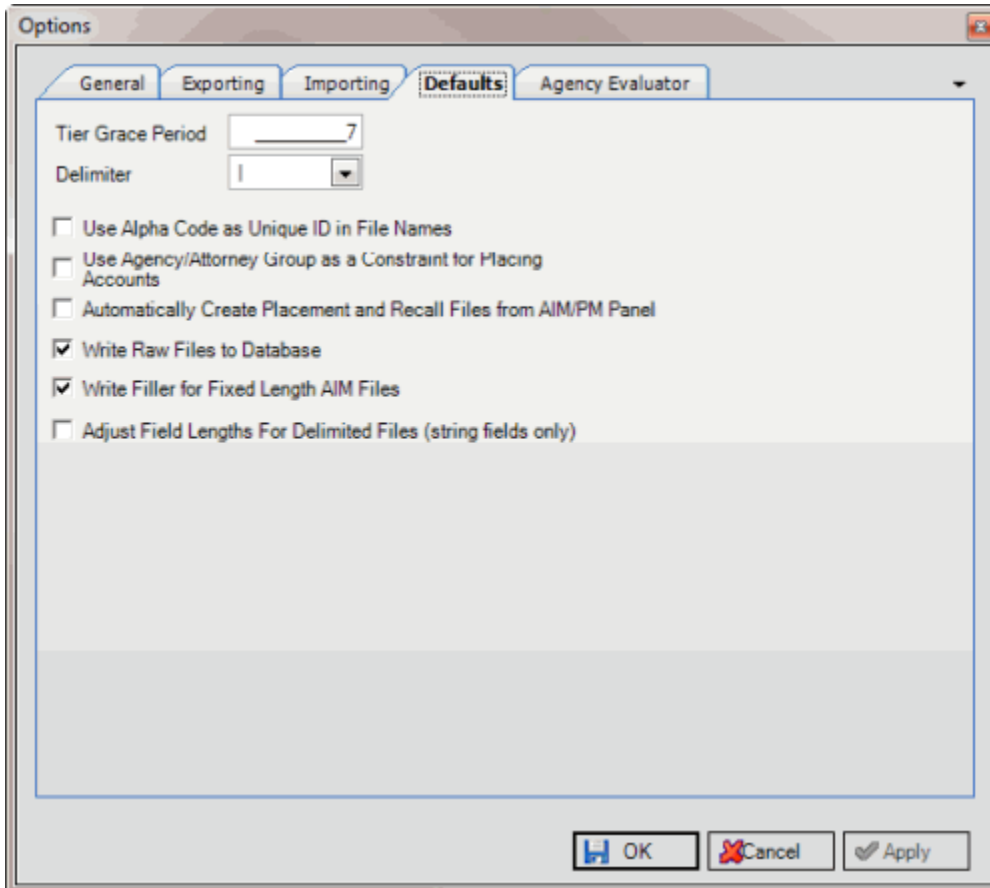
Options

General
Exporting
Importing
Defaults
Agency Evaluator

Tier Grace Period ________7
Delimiter |

Use Alpha Code as Unique ID in File Names
Use Agency/Attorney Group as a Constraint for Placing Accounts
Automatically Create Placement and Recall Files from AIM/PM Panel
Write Raw Files to Database
Write Filler for Fixed Length AIM Files
Adjust Field Lengths For Delimited Files (string fields only)

OK
Cancel
Apply